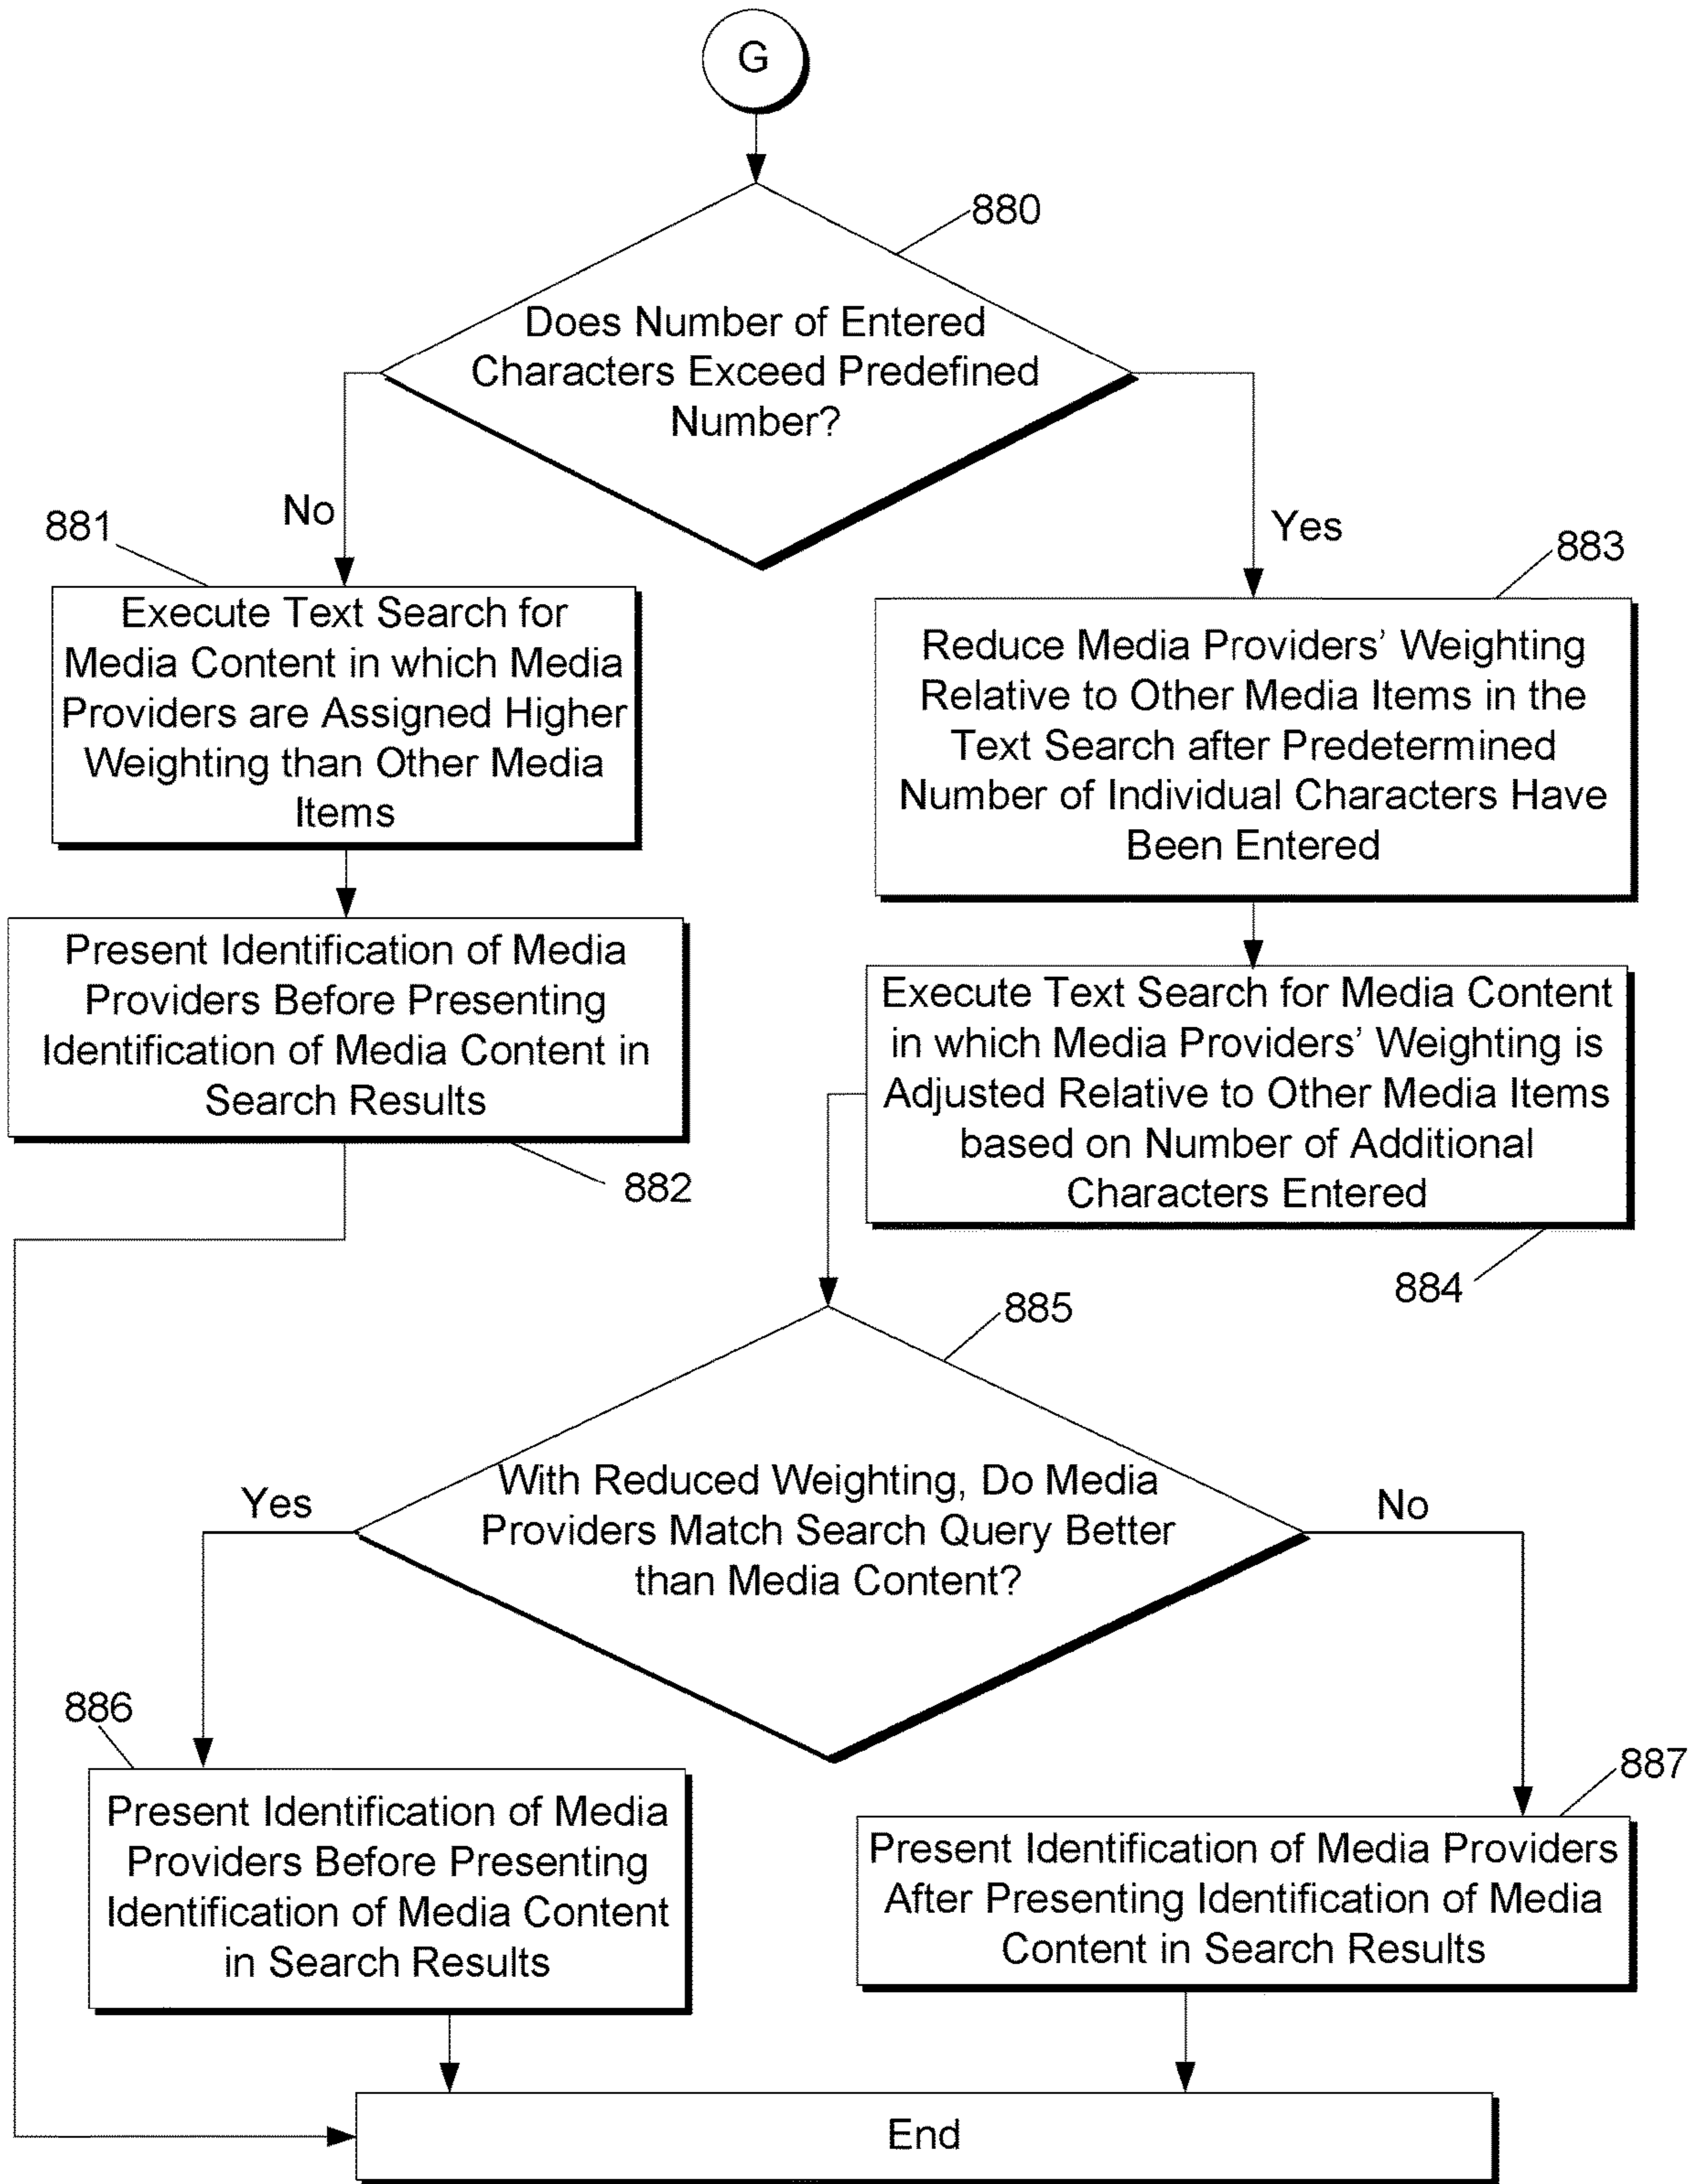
G

880

Does Number of Entered Characters Exceed Predefined Number?

No

Yes

881

Execute Text Search for Media Content in which Media Providers are Assigned Higher Weighting than Other Media Items

883

Reduce Media Providers' Weighting Relative to Other Media Items in the Text Search after Predetermined Number of Individual Characters Have Been Entered

Present Identification of Media Providers Before Presenting Identification of Media Content in Search Results

882

Execute Text Search for Media Content in which Media Providers' Weighting is Adjusted Relative to Other Media Items based on Number of Additional Characters Entered

884

885

With Reduced Weighting, Do Media Providers Match Search Query Better than Media Content?

Yes

No

886

Present Identification of Media Providers Before Presenting Identification of Media Content in Search Results

887

Present Identification of Media Providers After Presenting Identification of Media Content in Search Results

End